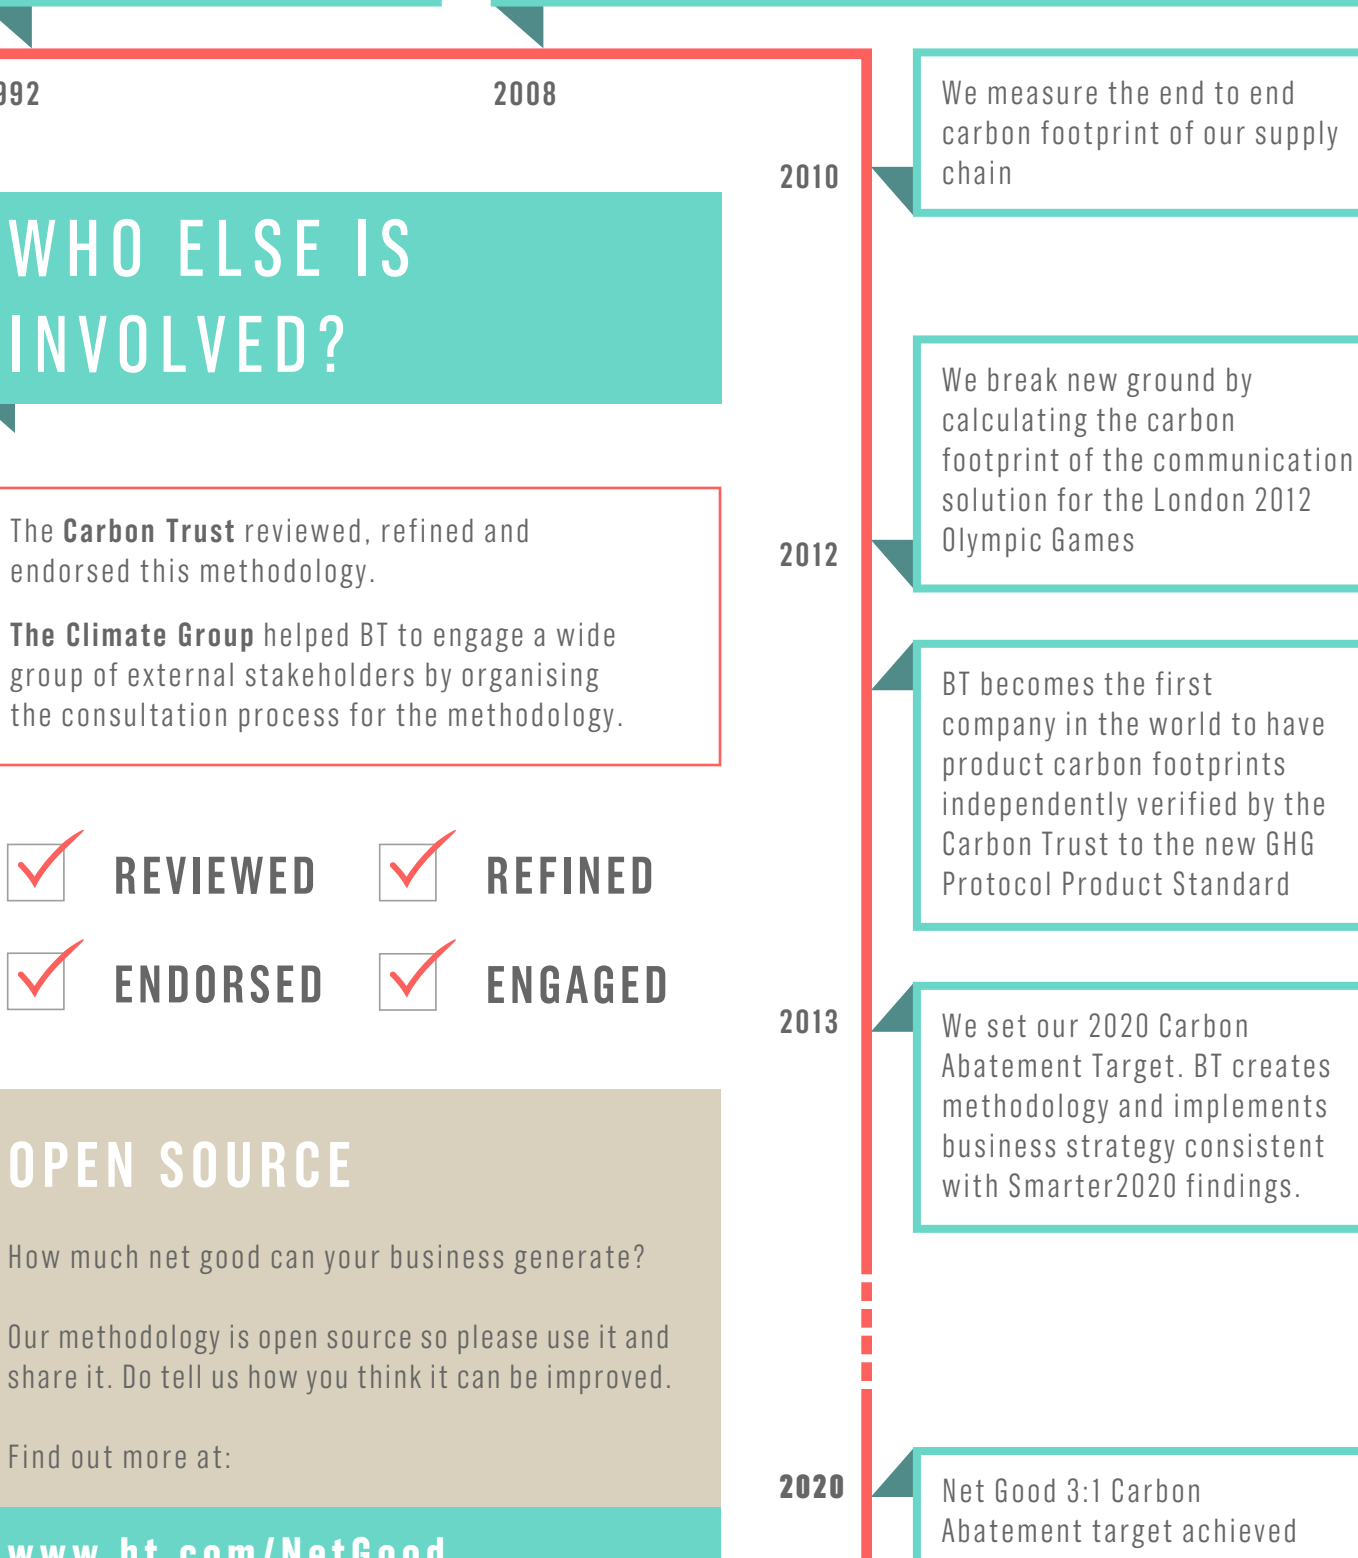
992

2008

WHO ELSE IS INVOLVED?

The Carbon Trust reviewed, refined and endorsed this methodology.

The Climate Group helped BT to engage a wide group of external stakeholders by organising the consultation process for the methodology.

REVIEWED

REFINED

ENDORSED

ENGAGED

OPEN SOURCE

How much net good can your business generate?

Our methodology is open source so please use it and share it. Do tell us how you think it can be improved.

Find out more at:

www.bt.com/NetGood

2010

We measure the end to end carbon footprint of our supply chain

2012

We break new ground by calculating the carbon footprint of the communication solution for the London 2012 Olympic Games

BT becomes the first company in the world to have product carbon footprints independently verified by the Carbon Trust to the new GHG Protocol Product Standard

2013

We set our 2020 Carbon Abatement Target. BT creates methodology and implements business strategy consistent with Smarter2020 findings.

2020

Net Good 3:1 Carbon Abatement target achieved